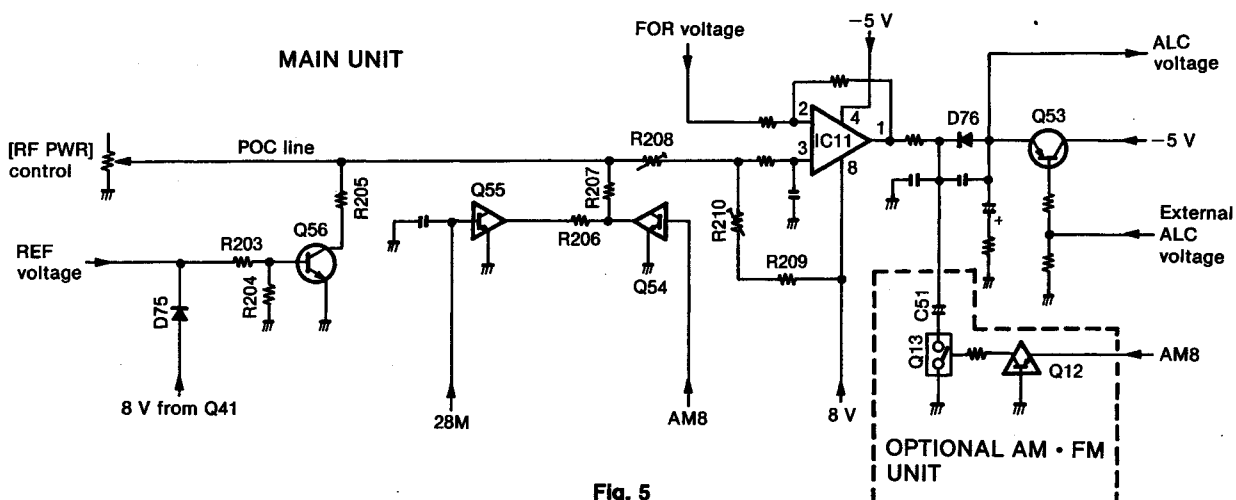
MAIN UNIT

FOR voltage

−5 V

ALC voltage

[RF PWR] control

POC line

R208

2

4

IC11

1

3

8

D76

Q53

−5 V

R205

R207

Q55

Q56

R206

R210

External ALC voltage

REF voltage

R203

R204

D75

Q54

R209

C51

Q13

Q12

AM8

8 V from Q41

28M

AM8

8 V

OPTIONAL AM • FM UNIT

Fig. 5